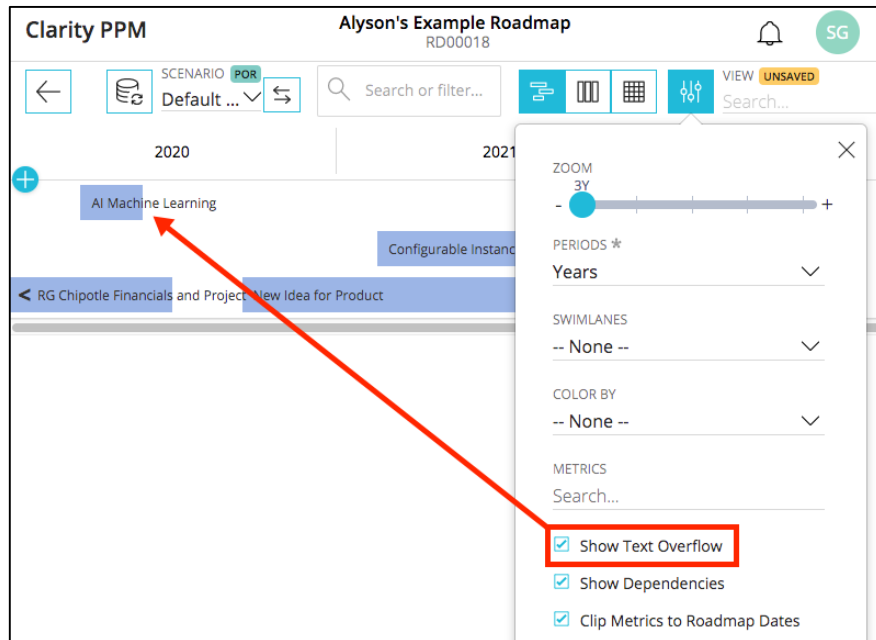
Clarity PPM

Alyson's Example Roadmap
RD00018

SG

SCENARIO POR
Default ...

Search or filter...

VIEW UNSAVED
Search...

2020

2021

AI Machine Learning

Configurable Instanc

< RG Chipotle Financials and Project

New Idea for Product

ZOOM
3Y
-
+

PERIODS *
Years

SWIMLANES
-- None --

COLOR BY
-- None --

METRICS
Search...

Show Text Overflow

Show Dependencies

Clip Metrics to Roadmap Dates